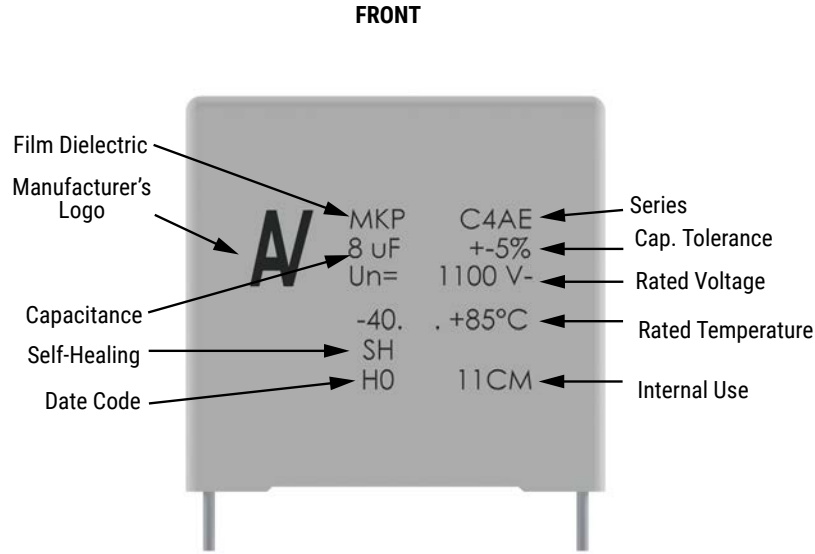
FRONT

Film Dielectric

Manufacturer's Logo

AV

MKP C4AE
8 uF +-5%
Un= 1100 V-

-40. . +85°C
SH
H0 11CM

Series
Cap. Tolerance
Rated Voltage
Capacitance
Rated Temperature
Self-Healing
Date Code
Internal Use